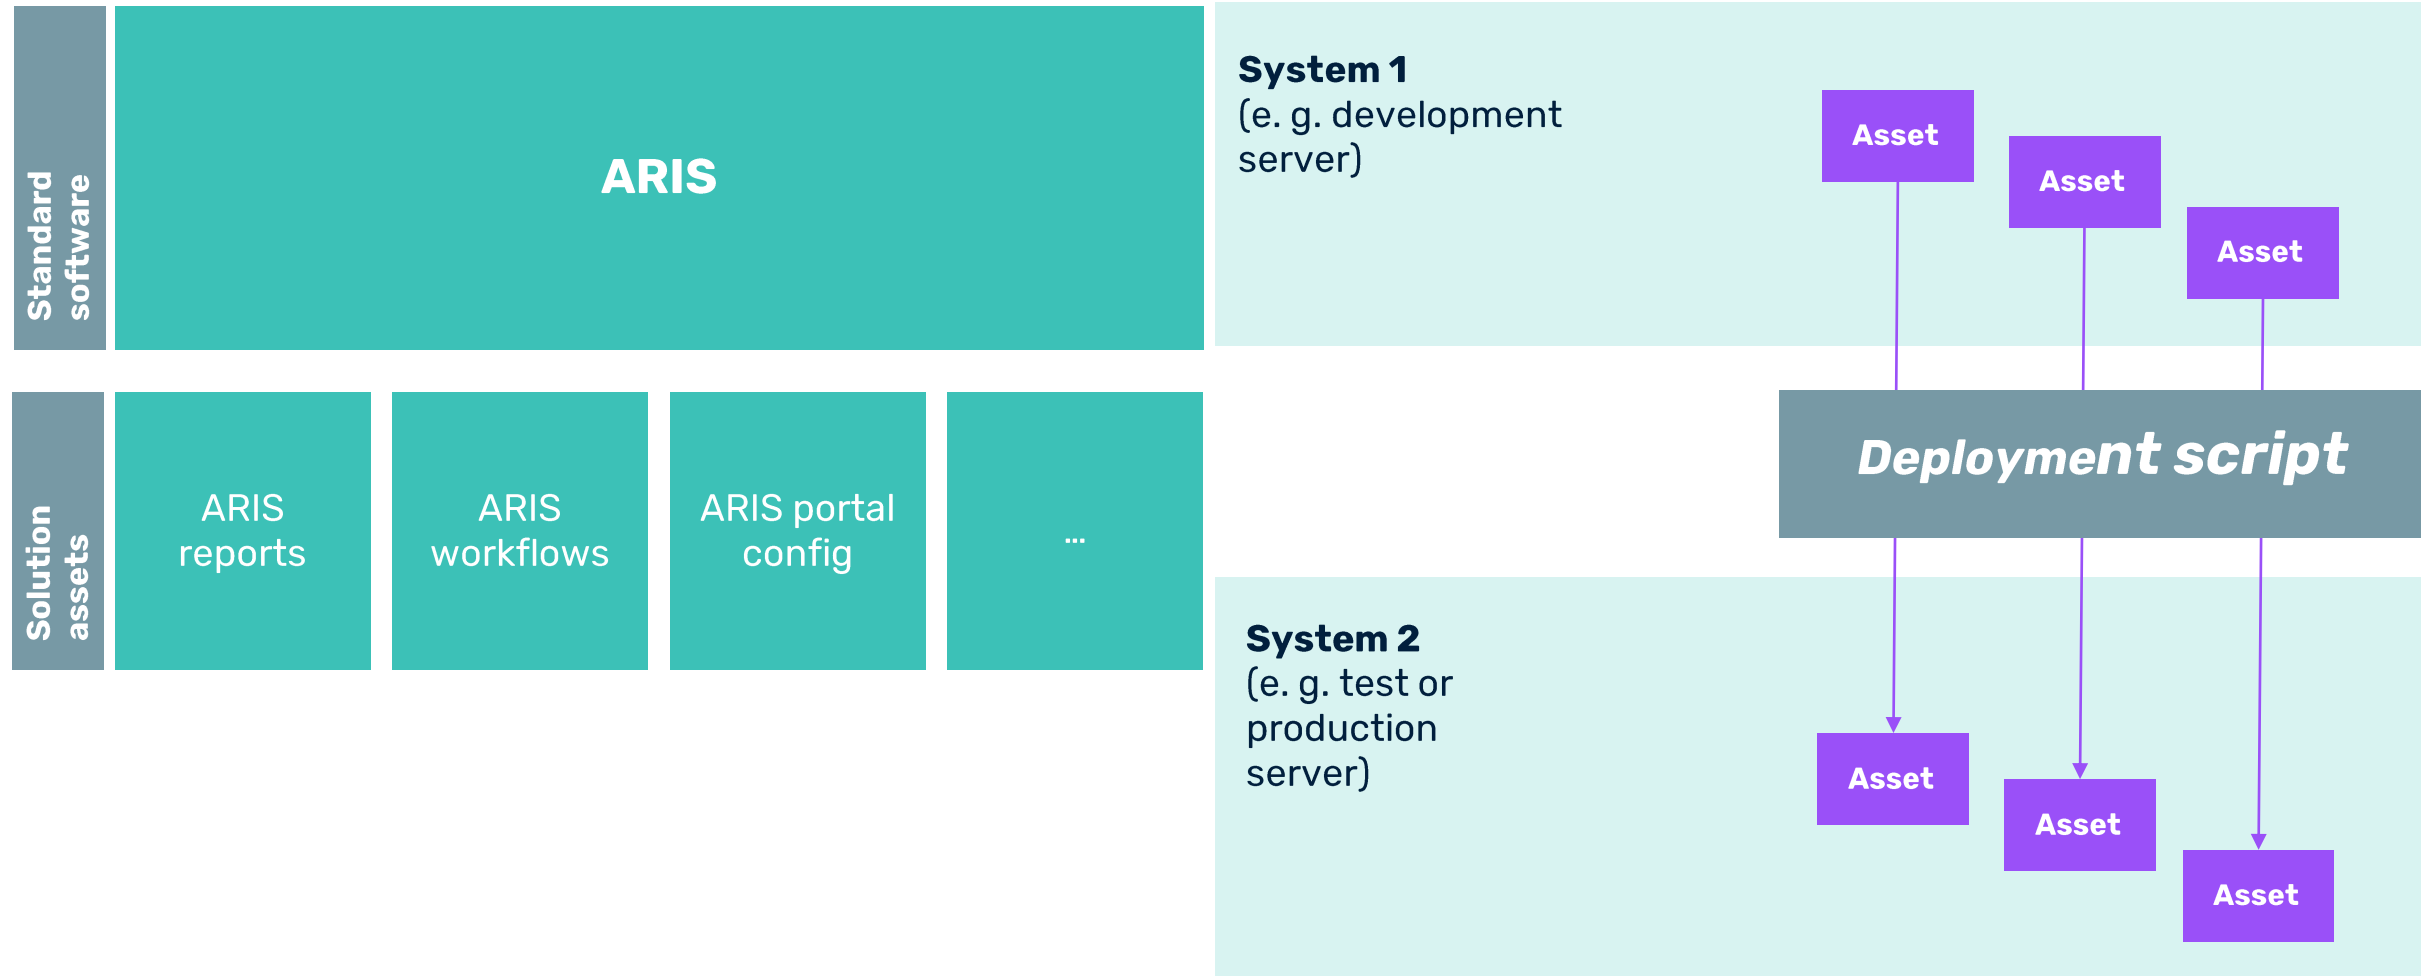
Standard software

ARIS

Solution assets

ARIS reports

ARIS workflows

ARIS portal config

...

System 1
(e. g. development server)

Asset

Asset

Asset

Deployment script

System 2
(e. g. test or production server)

Asset

Asset

Asset